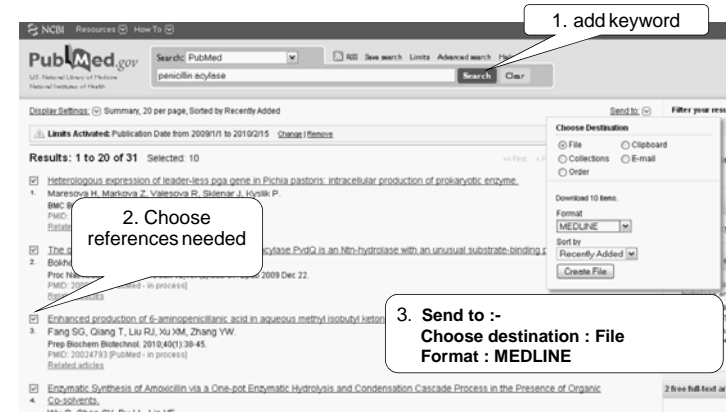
NCBI Resources How To

PubMed.gov
U.S. National Library of Medicine
National Institutes of Health

Search: PubMed
penicillin acylase
RSS Save search Limits Advanced search Help
Search Clear

1. add keyword

Display Settings: Summary, 20 per page, Sorted by Recently Added

Send to:

Filter your results

Limits Activated: Publication Date from 2009/1/1 to 2010/2/15 Change | Remove

Results: 1 to 20 of 31 Selected: 10

<<First <Prev

Choose Destination
File
Clipboard
Collections
E-mail
Order

Download 10 items.

Format
MEDLINE

Sort by
Recently Added

Create File

1. Heterologous expression of leader-less pga gene in Pichia pastoris: intracellular production of prokaryotic enzyme.
Maresova H, Markova Z, Valesova R, Sklenar J, Kyslik P.
BMC B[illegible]
PMID: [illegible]
Relate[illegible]

2. Choose references needed

2. The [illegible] acylase PvdQ is an Ntn-hydrolase with an unusual substrate-binding p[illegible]
Bokh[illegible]
Proc Na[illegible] 2009 Dec 22.
PMID: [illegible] - in process]
Rel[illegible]

3. Enhanced production of 6-aminopenicillanic acid in aqueous methyl isobutyl keton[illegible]
Fang SG, Qiang T, Liu RJ, Xu XM, Zhang YW.
Prep Biochem Biotechnol. 2010;40(1):38-45.
PMID: 20024793 [PubMed - in process]
Related articles

3. Send to :-
Choose destination : File
Format : MEDLINE

4. Enzymatic Synthesis of Amoxicillin via a One-pot Enzymatic Hydrolysis and Condensation Cascade Process in the Presence of Organic Co-solvents.
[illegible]

2 free full-text ar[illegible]